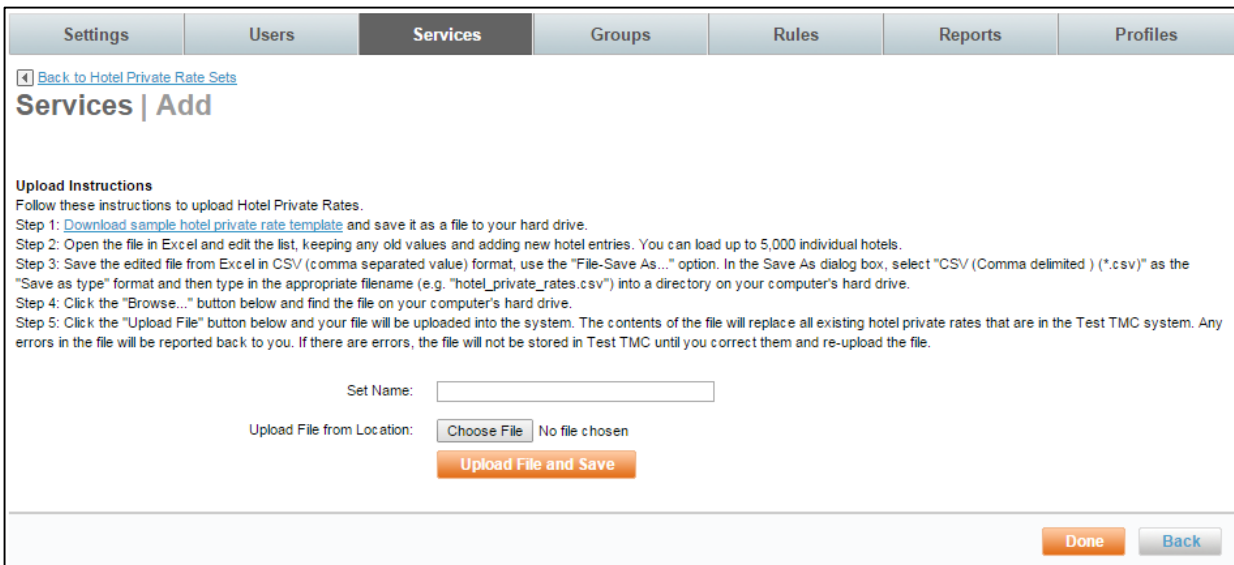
Settings | Users | Services | Groups | Rules | Reports | Profiles

Back to Hotel Private Rate Sets

Services | Add

Upload Instructions
Follow these instructions to upload Hotel Private Rates.
Step 1: Download sample hotel private rate template and save it as a file to your hard drive.
Step 2: Open the file in Excel and edit the list, keeping any old values and adding new hotel entries. You can load up to 5,000 individual hotels.
Step 3: Save the edited file from Excel in CSV (comma separated value) format, use the "File-Save As..." option. In the Save As dialog box, select "CSV (Comma delimited ) (*.csv)" as the "Save as type" format and then type in the appropriate filename (e.g. "hotel_private_rates.csv") into a directory on your computer's hard drive.
Step 4: Click the "Browse..." button below and find the file on your computer's hard drive.
Step 5: Click the "Upload File" button below and your file will be uploaded into the system. The contents of the file will replace all existing hotel private rates that are in the Test TMC system. Any errors in the file will be reported back to you. If there are errors, the file will not be stored in Test TMC until you correct them and re-upload the file.

Set Name:

Upload File from Location: Choose File No file chosen

Upload File and Save

Done Back